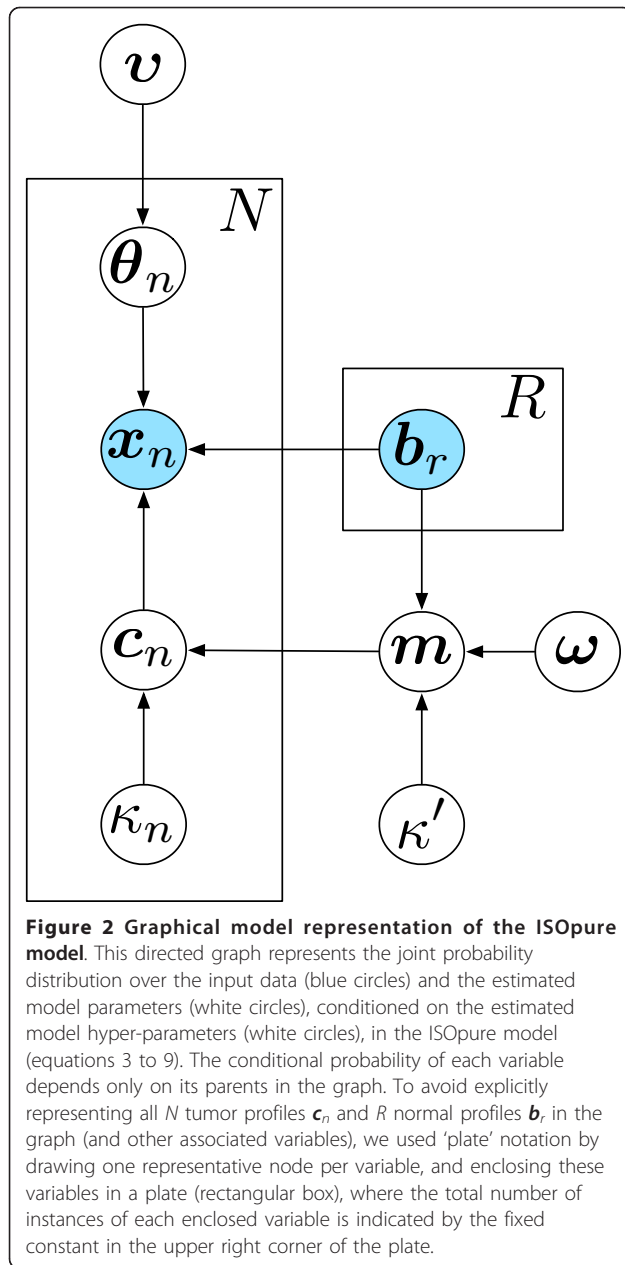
$\boldsymbol{v}$

$N$

$\boldsymbol{\theta}_n$

$R$

$\boldsymbol{x}_n$

$\boldsymbol{b}_r$

$\boldsymbol{c}_n$

$\boldsymbol{m}$

$\boldsymbol{\omega}$

$\kappa_n$

$\kappa'$

**Figure 2 Graphical model representation of the ISOpure model**. This directed graph represents the joint probability distribution over the input data (blue circles) and the estimated model parameters (white circles), conditioned on the estimated model hyper-parameters (white circles), in the ISOpure model (equations 3 to 9). The conditional probability of each variable depends only on its parents in the graph. To avoid explicitly representing all $N$ tumor profiles $\boldsymbol{c}_n$ and $R$ normal profiles $\boldsymbol{b}_r$ in the graph (and other associated variables), we used 'plate' notation by drawing one representative node per variable, and enclosing these variables in a plate (rectangular box), where the total number of instances of each enclosed variable is indicated by the fixed constant in the upper right corner of the plate.